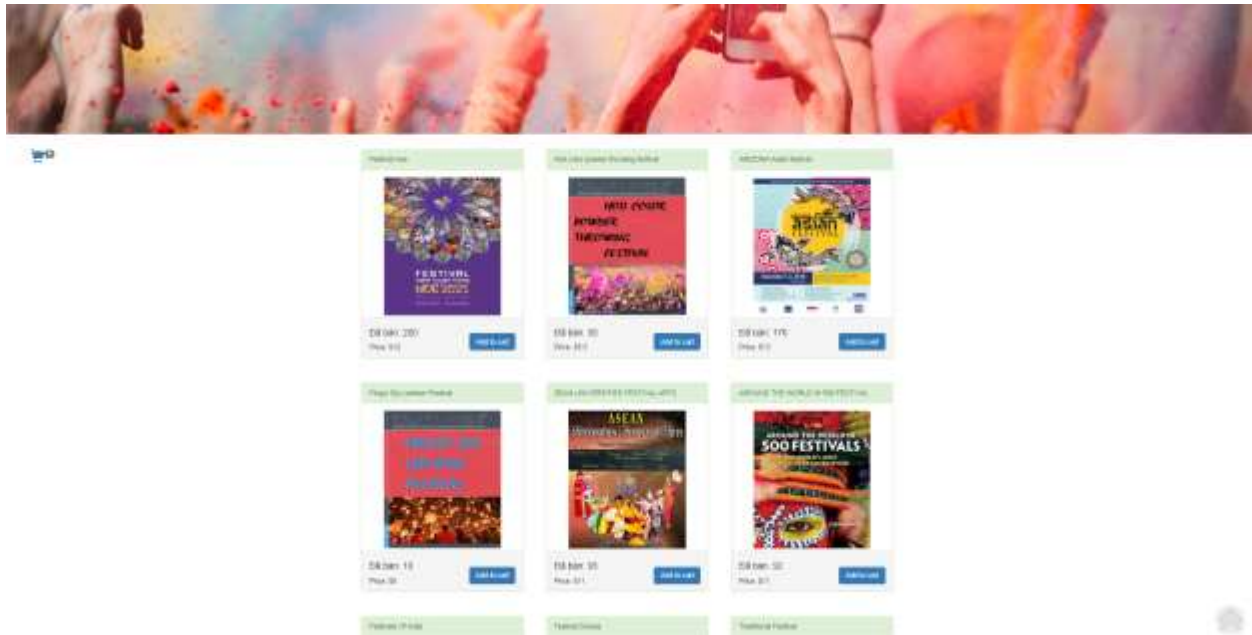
Festival book
Holi color powder throwing festival
ASEAN Arts festival

FESTIVAL

HOLI COLOR POWDER THROWING FESTIVAL

Đã bán: 200
Price: $12
Add to cart

Đã bán: 30
Price: $13
Add to cart

Đã bán: 170
Price: $13
Add to cart

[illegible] Festival
ASEAN CREATIVE FESTIVAL ARTS
AROUND THE WORLD IN 500 FESTIVAL

ASEAN

AROUND THE WORLD IN 500 FESTIVALS

Đã bán: 10
Price: $9
Add to cart

Đã bán: 35
Price: $11
Add to cart

Đã bán: 32
Price: $11
Add to cart

Festivals Of India
Festival Books
Traditional Festival